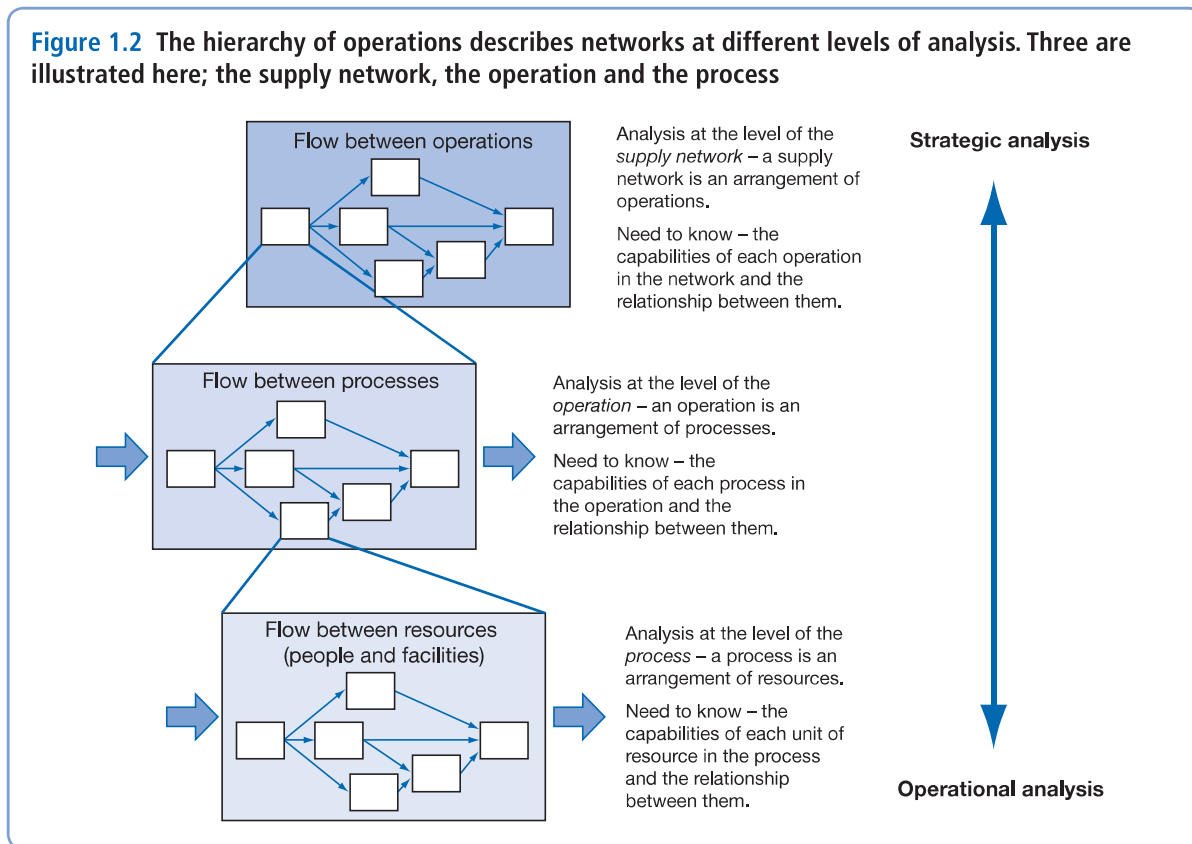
Figure 1.2 The hierarchy of operations describes networks at different levels of analysis. Three are illustrated here; the supply network, the operation and the process

Flow between operations

Analysis at the level of the *supply network* – a supply network is an arrangement of operations.

Need to know – the capabilities of each operation in the network and the relationship between them.

Strategic analysis

Flow between processes

Analysis at the level of the *operation* – an operation is an arrangement of processes.

Need to know – the capabilities of each process in the operation and the relationship between them.

Flow between resources (people and facilities)

Analysis at the level of the *process* – a process is an arrangement of resources.

Need to know – the capabilities of each unit of resource in the process and the relationship between them.

Operational analysis